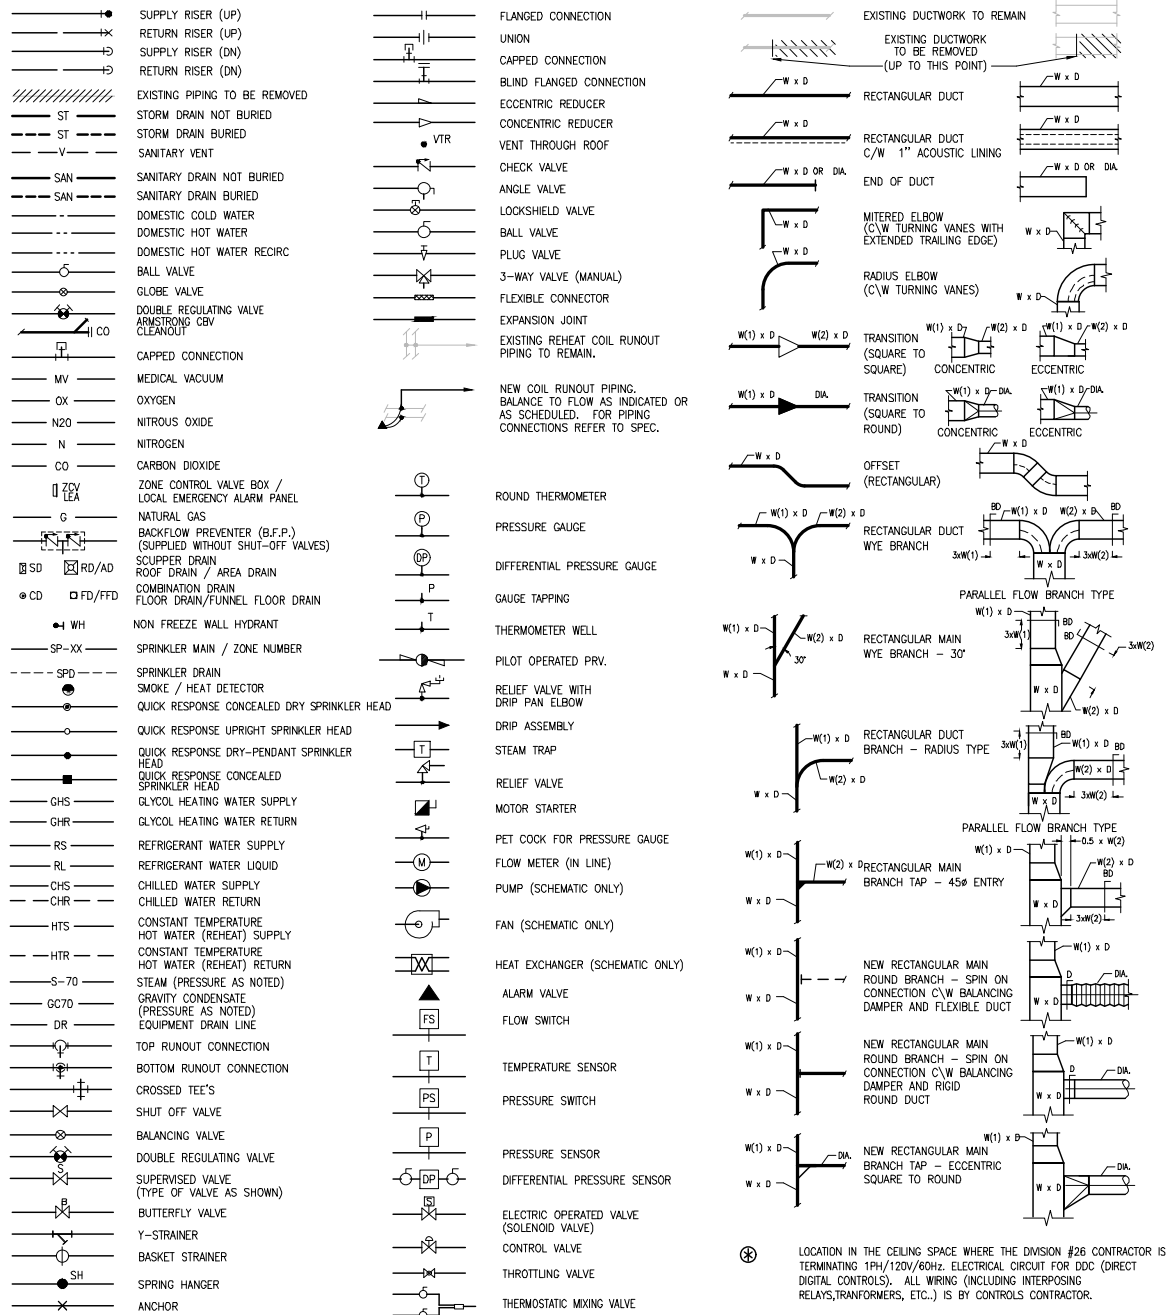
SUPPLY RISER (UP)
RETURN RISER (UP)
SUPPLY RISER (DN)
RETURN RISER (DN)
EXISTING PIPING TO BE REMOVED
ST STORM DRAIN NOT BURIED
ST STORM DRAIN BURIED
V SANITARY VENT
SAN SANITARY DRAIN NOT BURIED
SAN SANITARY DRAIN BURIED
DOMESTIC COLD WATER
DOMESTIC HOT WATER
DOMESTIC HOT WATER RECIRC
BALL VALVE
GLOBE VALVE
DOUBLE REGULATING VALVE ARMSTRONG CBV
CO CLEANOUT
CAPPED CONNECTION
MV MEDICAL VACUUM
OX OXYGEN
N2O NITROUS OXIDE
N NITROGEN
CO CARBON DIOXIDE
ZCV LEA ZONE CONTROL VALVE BOX / LOCAL EMERGENCY ALARM PANEL
G NATURAL GAS
BACKFLOW PREVENTER (B.F.P.) (SUPPLIED WITHOUT SHUT-OFF VALVES)
SD RD/AD SCUPPER DRAIN ROOF DRAIN / AREA DRAIN
CD FD/FFD COMBINATION DRAIN FLOOR DRAIN/FUNNEL FLOOR DRAIN
WH NON FREEZE WALL HYDRANT
SP-XX SPRINKLER MAIN / ZONE NUMBER
SPD SPRINKLER DRAIN
SMOKE / HEAT DETECTOR
QUICK RESPONSE CONCEALED DRY SPRINKLER HEAD
QUICK RESPONSE UPRIGHT SPRINKLER HEAD
QUICK RESPONSE DRY-PENDANT SPRINKLER HEAD
QUICK RESPONSE CONCEALED SPRINKLER HEAD
GHS GLYCOL HEATING WATER SUPPLY
GHR GLYCOL HEATING WATER RETURN
RS REFRIGERANT WATER SUPPLY
RL REFRIGERANT WATER LIQUID
CHS CHILLED WATER SUPPLY
CHR CHILLED WATER RETURN
HTS CONSTANT TEMPERATURE HOT WATER (REHEAT) SUPPLY
HTR CONSTANT TEMPERATURE HOT WATER (REHEAT) RETURN
S-70 STEAM (PRESSURE AS NOTED)
GC70 GRAVITY CONDENSATE (PRESSURE AS NOTED)
DR EQUIPMENT DRAIN LINE
TOP RUNOUT CONNECTION
BOTTOM RUNOUT CONNECTION
CROSSED TEE'S
SHUT OFF VALVE
BALANCING VALVE
DOUBLE REGULATING VALVE
S SUPERVISED VALVE (TYPE OF VALVE AS SHOWN)
B BUTTERFLY VALVE
Y-STRAINER
BASKET STRAINER
SH SPRING HANGER
ANCHOR

FLANGED CONNECTION
UNION
CAPPED CONNECTION
BLIND FLANGED CONNECTION
ECCENTRIC REDUCER
CONCENTRIC REDUCER
VTR VENT THROUGH ROOF
CHECK VALVE
ANGLE VALVE
LOCKSHIELD VALVE
BALL VALVE
PLUG VALVE
3-WAY VALVE (MANUAL)
FLEXIBLE CONNECTOR
EXPANSION JOINT
EXISTING REHEAT COIL RUNOUT PIPING TO REMAIN.
NEW COIL RUNOUT PIPING. BALANCE TO FLOW AS INDICATED OR AS SCHEDULED. FOR PIPING CONNECTIONS REFER TO SPEC.
T ROUND THERMOMETER
P PRESSURE GAUGE
DP DIFFERENTIAL PRESSURE GAUGE
P GAUGE TAPPING
T THERMOMETER WELL
PILOT OPERATED PRV.
RELIEF VALVE WITH DRIP PAN ELBOW
DRIP ASSEMBLY
T STEAM TRAP
RELIEF VALVE
MOTOR STARTER
PET COCK FOR PRESSURE GAUGE
M FLOW METER (IN LINE)
PUMP (SCHEMATIC ONLY)
FAN (SCHEMATIC ONLY)
HEAT EXCHANGER (SCHEMATIC ONLY)
ALARM VALVE
FS FLOW SWITCH
T TEMPERATURE SENSOR
PS PRESSURE SWITCH
P PRESSURE SENSOR
DP DIFFERENTIAL PRESSURE SENSOR
S ELECTRIC OPERATED VALVE (SOLENOID VALVE)
CONTROL VALVE
THROTTLING VALVE
THERMOSTATIC MIXING VALVE

EXISTING DUCTWORK TO REMAIN
EXISTING DUCTWORK TO BE REMOVED (UP TO THIS POINT)
W x D RECTANGULAR DUCT W x D
W x D RECTANGULAR DUCT C/W 1" ACOUSTIC LINING W x D
W x D OR DIA. END OF DUCT W x D OR DIA.
W x D MITERED ELBOW (C\W TURNING VANES WITH EXTENDED TRAILING EDGE) W x D
W x D RADIUS ELBOW (C\W TURNING VANES) W x D
W(1) x D W(2) x D TRANSITION (SQUARE TO SQUARE) W(1) x D W(2) x D CONCENTRIC W(1) x D W(2) x D ECCENTRIC
W(1) x D DIA. TRANSITION (SQUARE TO ROUND) W(1) x D DIA. CONCENTRIC W(1) x D DIA. ECCENTRIC
W x D OFFSET (RECTANGULAR) W x D
W(1) x D W(2) x D W x D RECTANGULAR DUCT WYE BRANCH BD W(1) x D W(2) x D BD 3xW(1) W x D 3xW(2)
PARALLEL FLOW BRANCH TYPE
W(1) x D W(2) x D W x D 30° RECTANGULAR MAIN WYE BRANCH – 30° W(1) x D 3xW(1) BD BD 3xW(2) W x D W(2) x D
W(1) x D W(2) x D W x D RECTANGULAR DUCT BRANCH – RADIUS TYPE 3xW(1) BD W(1) x D BD W(2) x D W x D 3xW(2)
PARALLEL FLOW BRANCH TYPE
W(1) x D W(2) x D W x D RECTANGULAR MAIN BRANCH TAP – 45ø ENTRY W(1) x D 0.5 x W(2) W(2) x D BD W x D 3xW(2)
W(1) x D W x D NEW RECTANGULAR MAIN ROUND BRANCH – SPIN ON CONNECTION C\W BALANCING DAMPER AND FLEXIBLE DUCT W(1) x D D DIA. W x D
W(1) x D W x D NEW RECTANGULAR MAIN ROUND BRANCH – SPIN ON CONNECTION C\W BALANCING DAMPER AND RIGID ROUND DUCT W(1) x D D DIA. W x D
W(1) x D DIA. W x D NEW RECTANGULAR MAIN BRANCH TAP – ECCENTRIC SQUARE TO ROUND W(1) x D DIA. W x D
LOCATION IN THE CEILING SPACE WHERE THE DIVISION #26 CONTRACTOR IS TERMINATING 1PH/120V/60Hz. ELECTRICAL CIRCUIT FOR DDC (DIRECT DIGITAL CONTROLS). ALL WIRING (INCLUDING INTERPOSING RELAYS,TRANFORMERS, ETC..) IS BY CONTROLS CONTRACTOR.